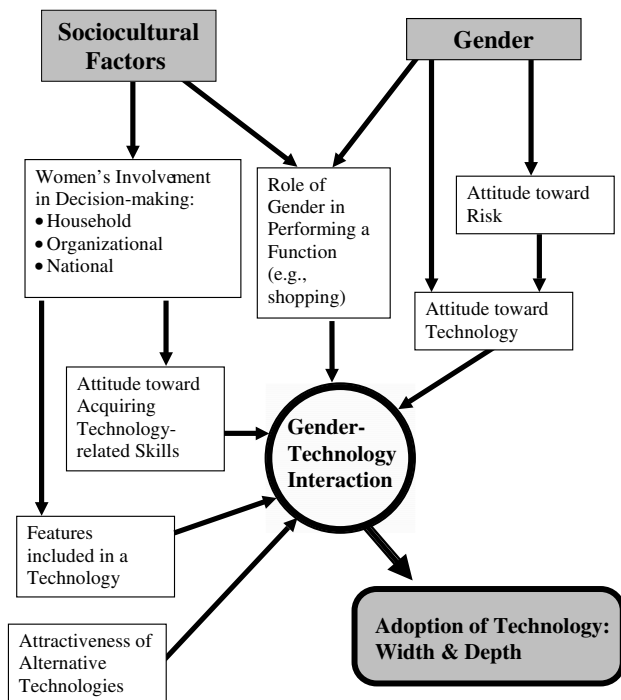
Sociocultural Factors

Gender

Women's Involvement in Decision-making:
• Household
• Organizational
• National

Role of Gender in Performing a Function (e.g., shopping)

Attitude toward Risk

Attitude toward Technology

Attitude toward Acquiring Technology-related Skills

Gender-Technology Interaction

Features included in a Technology

Attractiveness of Alternative Technologies

Adoption of Technology: Width & Depth